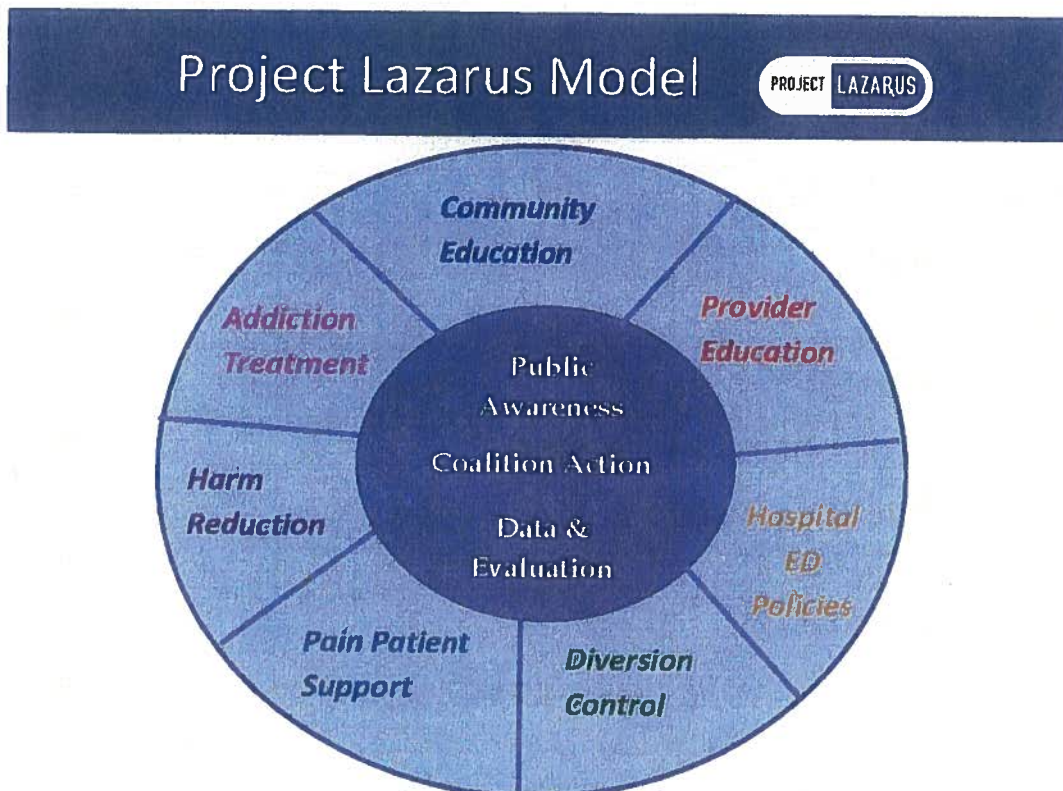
Project Lazarus Model

PROJECT LAZARUS

Community Education

Provider Education

Hospital ED Policies

Diversion Control

Pain Patient Support

Harm Reduction

Addiction Treatment

Public Awareness

Coalition Action

Data & Evaluation